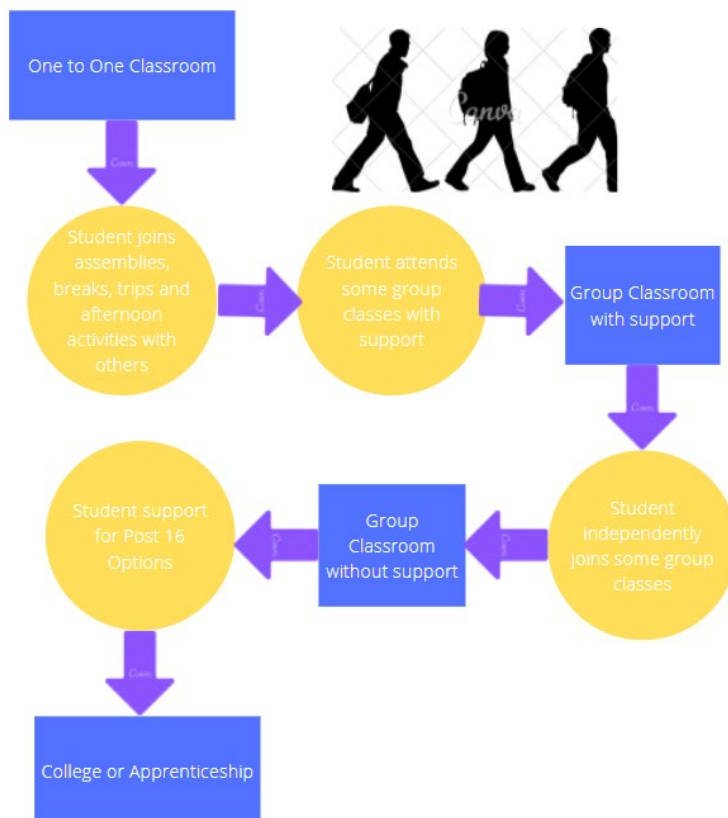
One to One Classroom

Canva

Student joins assemblies, breaks, trips and afternoon activities with others

Student attends some group classes with support

Group Classroom with support

Student independently joins some group classes

Group Classroom without support

Student support for Post 16 Options

College or Apprenticeship